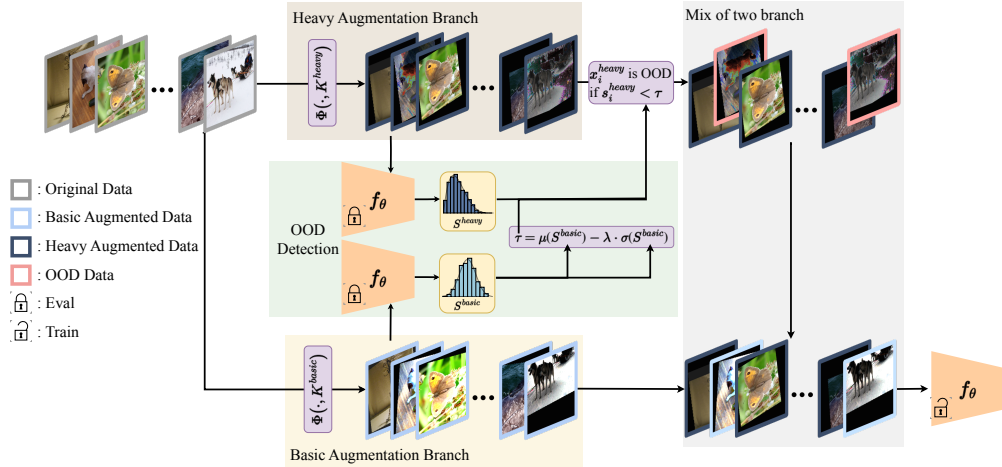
Heavy Augmentation Branch

Mix of two branch

$\Phi(\cdot, K^{heavy})$

$x_i^{heavy}$ is OOD if $s_i^{heavy} < \tau$

: Original Data

: Basic Augmented Data

: Heavy Augmented Data

: OOD Data

: Eval

: Train

OOD Detection

$f_\theta$

$S^{heavy}$

$\tau = \mu(S^{basic}) - \lambda \cdot \sigma(S^{basic})$

$f_\theta$

$S^{basic}$

$\Phi(\cdot, K^{basic})$

$f_\theta$

Basic Augmentation Branch